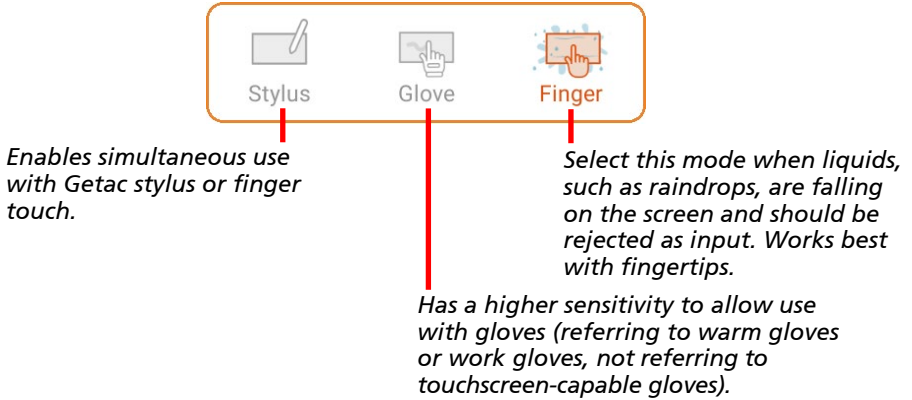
Stylus
Glove
Finger

Enables simultaneous use with Getac stylus or finger touch.

Select this mode when liquids, such as raindrops, are falling on the screen and should be rejected as input. Works best with fingertips.

Has a higher sensitivity to allow use with gloves (referring to warm gloves or work gloves, not referring to touchscreen-capable gloves).